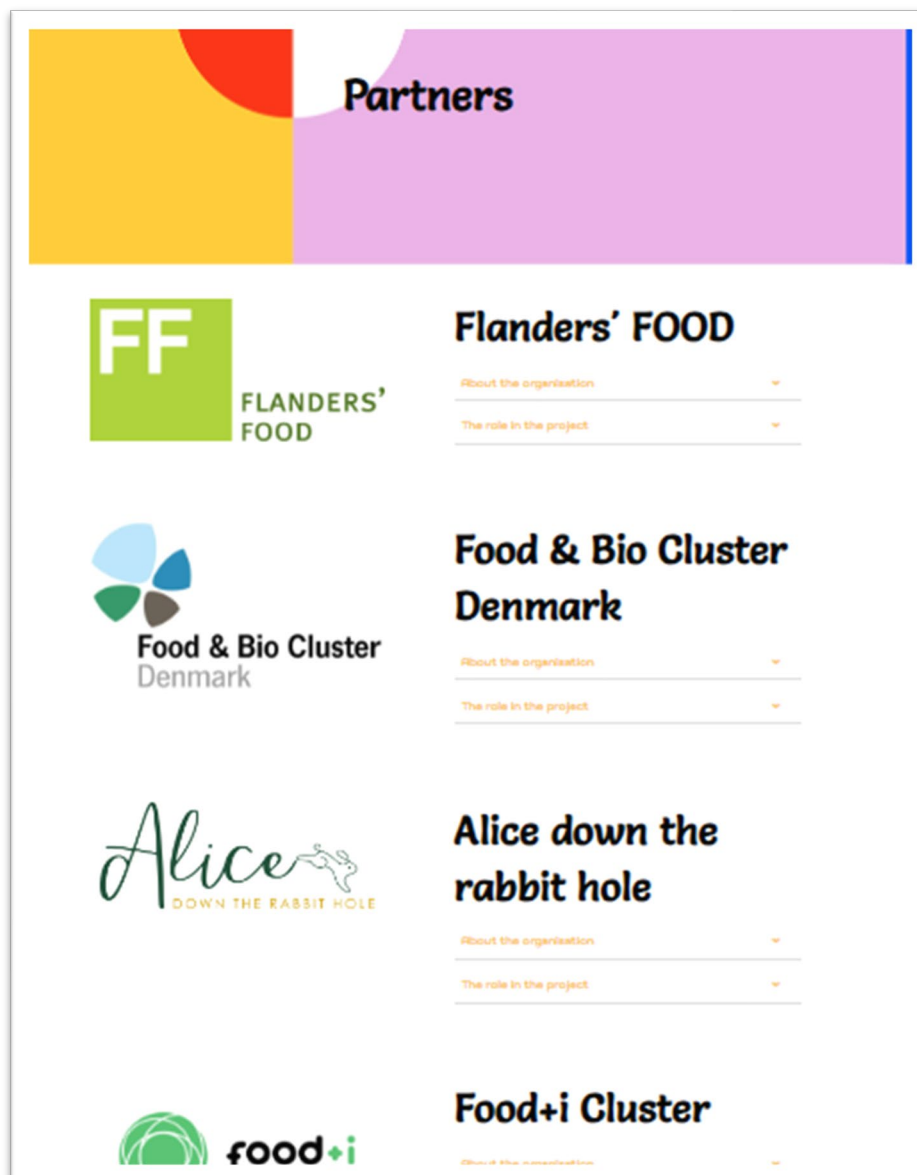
Partners

FF
FLANDERS' FOOD

Flanders' FOOD

About the organisation

The role in the project

Food & Bio Cluster
Denmark

Food & Bio Cluster Denmark

About the organisation

The role in the project

Alice
DOWN THE RABBIT HOLE

Alice down the rabbit hole

About the organisation

The role in the project

food+i

Food+i Cluster

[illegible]